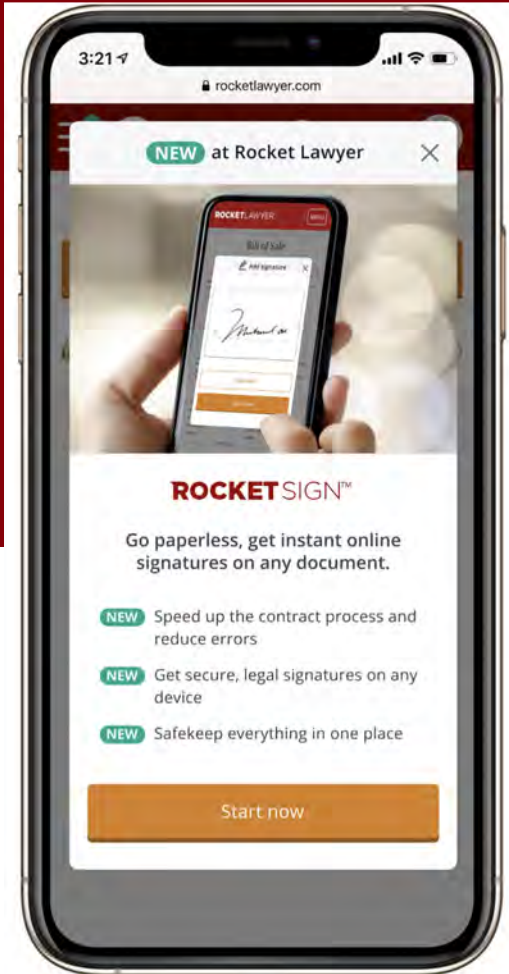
3:21

rocketlawyer.com

NEW at Rocket Lawyer

ROCKET LAWYER

Bill of Sale

Add Signature

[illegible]

ROCKETSIGN™

Go paperless, get instant online signatures on any document.

NEW Speed up the contract process and reduce errors

NEW Get secure, legal signatures on any device

NEW Safekeep everything in one place

Start now